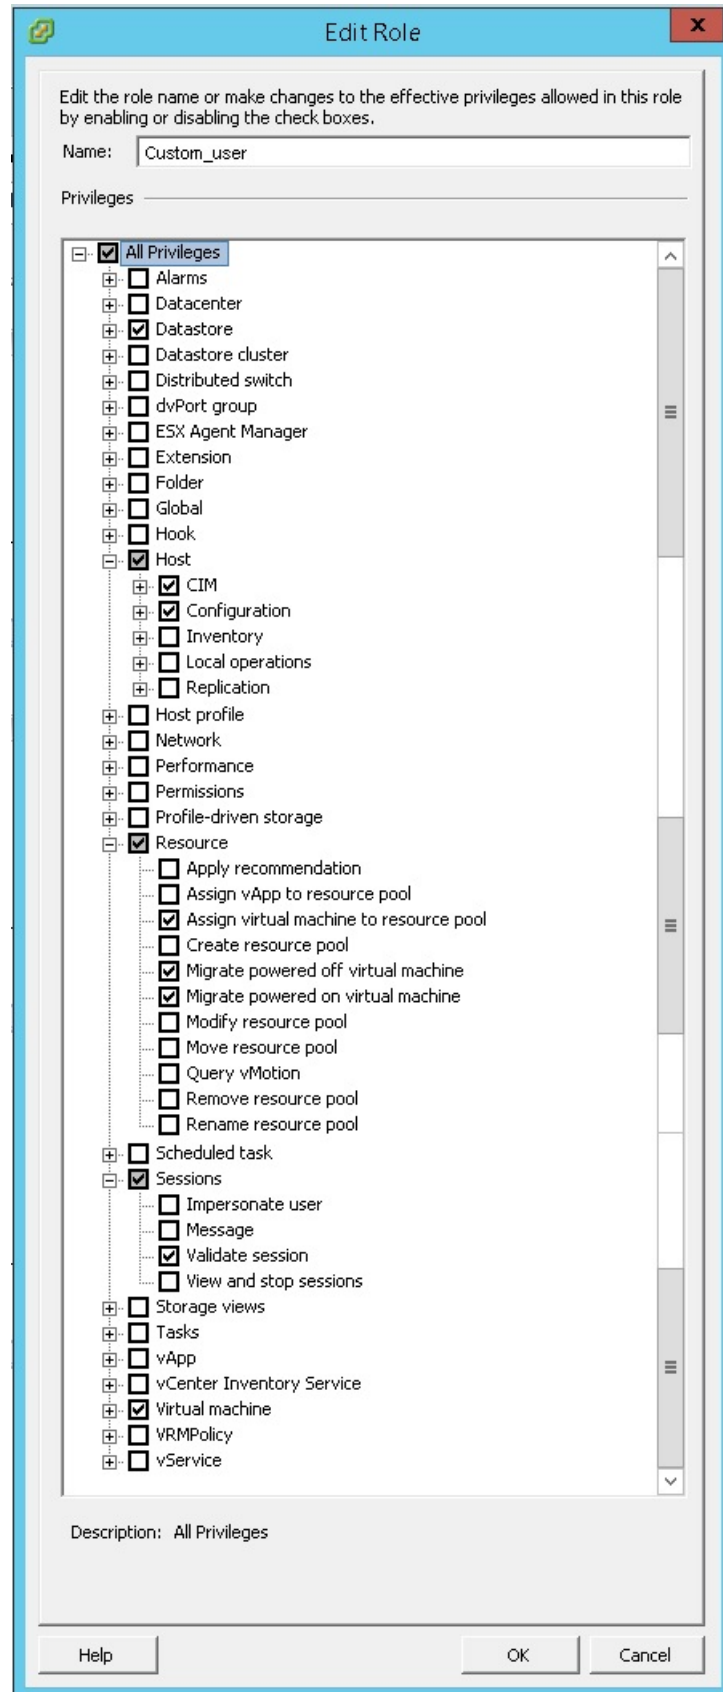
Edit Role

Edit the role name or make changes to the effective privileges allowed in this role by enabling or disabling the check boxes.

Name: Custom_user

Privileges

All Privileges
Alarms
Datacenter
Datastore
Datastore cluster
Distributed switch
dvPort group
ESX Agent Manager
Extension
Folder
Global
Hook
Host
CIM
Configuration
Inventory
Local operations
Replication
Host profile
Network
Performance
Permissions
Profile-driven storage
Resource
Apply recommendation
Assign vApp to resource pool
Assign virtual machine to resource pool
Create resource pool
Migrate powered off virtual machine
Migrate powered on virtual machine
Modify resource pool
Move resource pool
Query vMotion
Remove resource pool
Rename resource pool
Scheduled task
Sessions
Impersonate user
Message
Validate session
View and stop sessions
Storage views
Tasks
vApp
vCenter Inventory Service
Virtual machine
VRMPolicy
vService

Description: All Privileges

Help
OK
Cancel